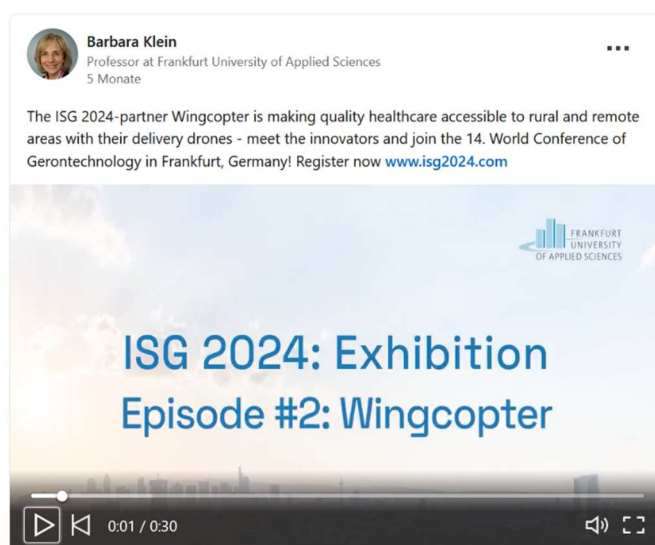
Barbara Klein
Professor at Frankfurt University of Applied Sciences
5 Monate

The ISG 2024-partner Wingcopter is making quality healthcare accessible to rural and remote areas with their delivery drones - meet the innovators and join the 14. World Conference of Gerontechnology in Frankfurt, Germany! Register now www.isg2024.com

FRANKFURT UNIVERSITY OF APPLIED SCIENCES

ISG 2024: Exhibition
Episode #2: Wingcopter

0:01 / 0:30